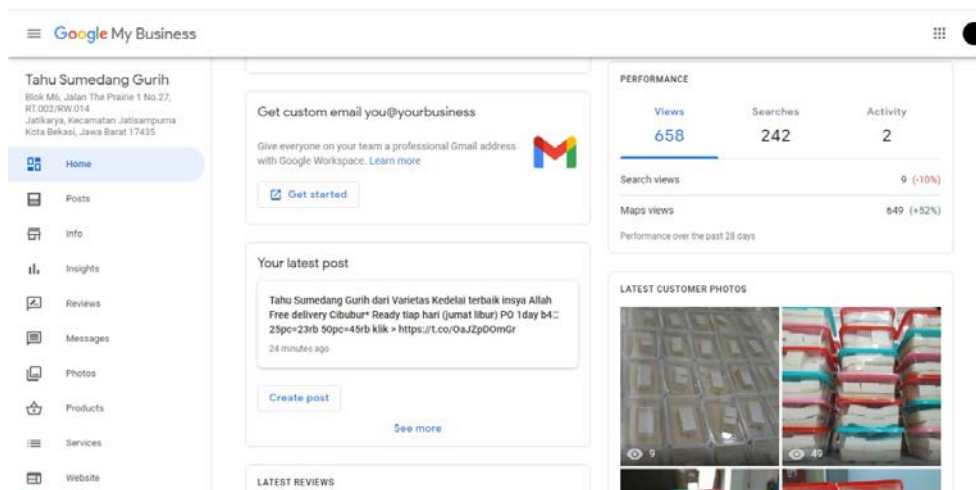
Google My Business

Tahu Sumedang Gurih
Blok M6, Jalan The Prairie 1 No.27, RT.002/RW.014
Jatikarya, Kecamatan Jatisampurna
Kota Bekasi, Jawa Barat 17435

Home
Posts
Info
Insights
Reviews
Messages
Photos
Products
Services
Website

Get custom email you@yourbusiness
Give everyone on your team a professional Gmail address with Google Workspace. Learn more
Get started

Your latest post
Tahu Sumedang Gurih dari Varietas Kedelai terbaik insya Allah Free delivery Cibubur* Ready tiap hari (jumat libur) PO 1day b4 25pc=23rb 50pc=45rb klik > https://t.co/OaJZpDOmGr
24 minutes ago
Create post
See more

LATEST REVIEWS

PERFORMANCE
| Views | Searches | Activity |
|---|---|---|
| 658 | 242 | 2 |

Search views 9 (-10%)
Maps views 649 (+52%)
Performance over the past 28 days

LATEST CUSTOMER PHOTOS
9
49